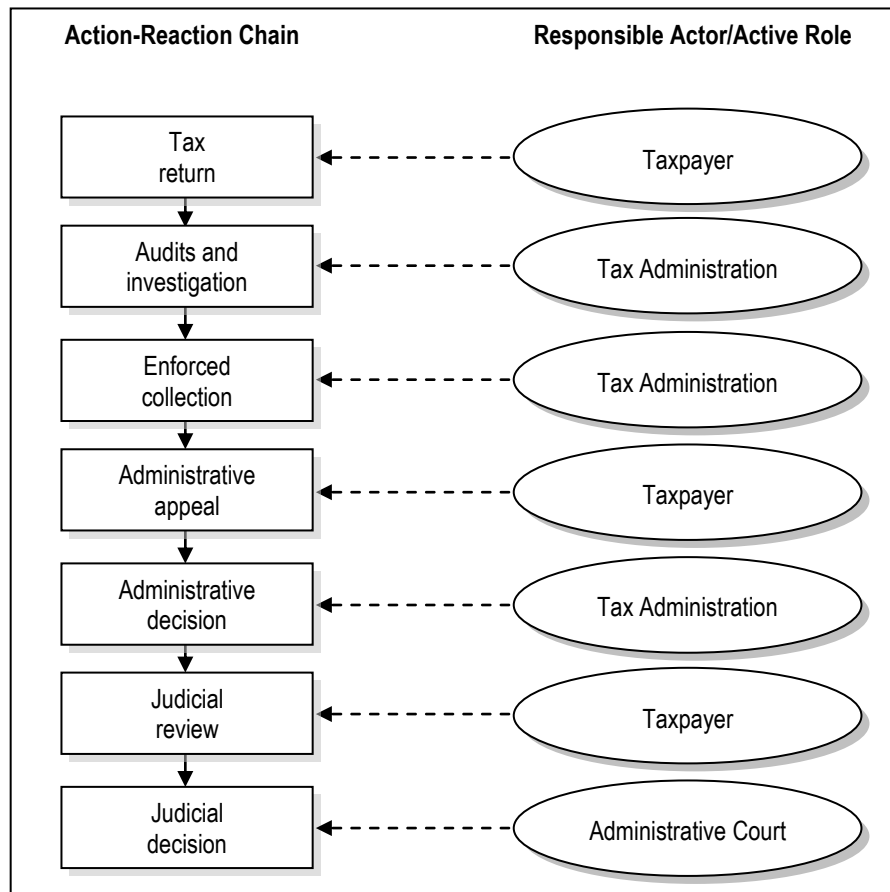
Action-Reaction Chain

Responsible Actor/Active Role

Tax return

Taxpayer

Audits and investigation

Tax Administration

Enforced collection

Tax Administration

Administrative appeal

Taxpayer

Administrative decision

Tax Administration

Judicial review

Taxpayer

Judicial decision

Administrative Court